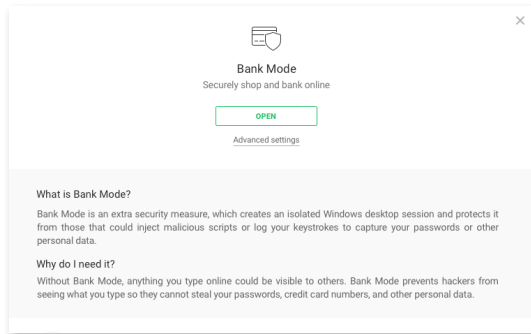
×

Bank Mode

Securely shop and bank online

OPEN

Advanced settings

What is Bank Mode?

Bank Mode is an extra security measure, which creates an isolated Windows desktop session and protects it from those that could inject malicious scripts or log your keystrokes to capture your passwords or other personal data.

Why do I need it?

Without Bank Mode, anything you type online could be visible to others. Bank Mode prevents hackers from seeing what you type so they cannot steal your passwords, credit card numbers, and other personal data.